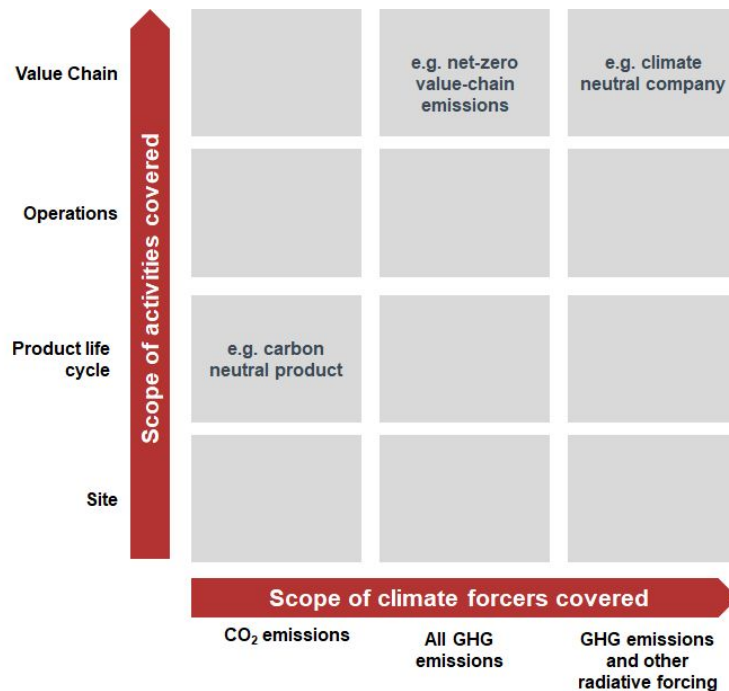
Scope of activities covered

| | | | |
|---|---|---|---|
| Value Chain | | e.g. net-zero value-chain emissions | e.g. climate neutral company |
| Operations | | | |
| Product life cycle | e.g. carbon neutral product | | |
| Site | | | |

Scope of climate forcers covered

$CO_2$ emissions

All GHG emissions

GHG emissions and other radiative forcing